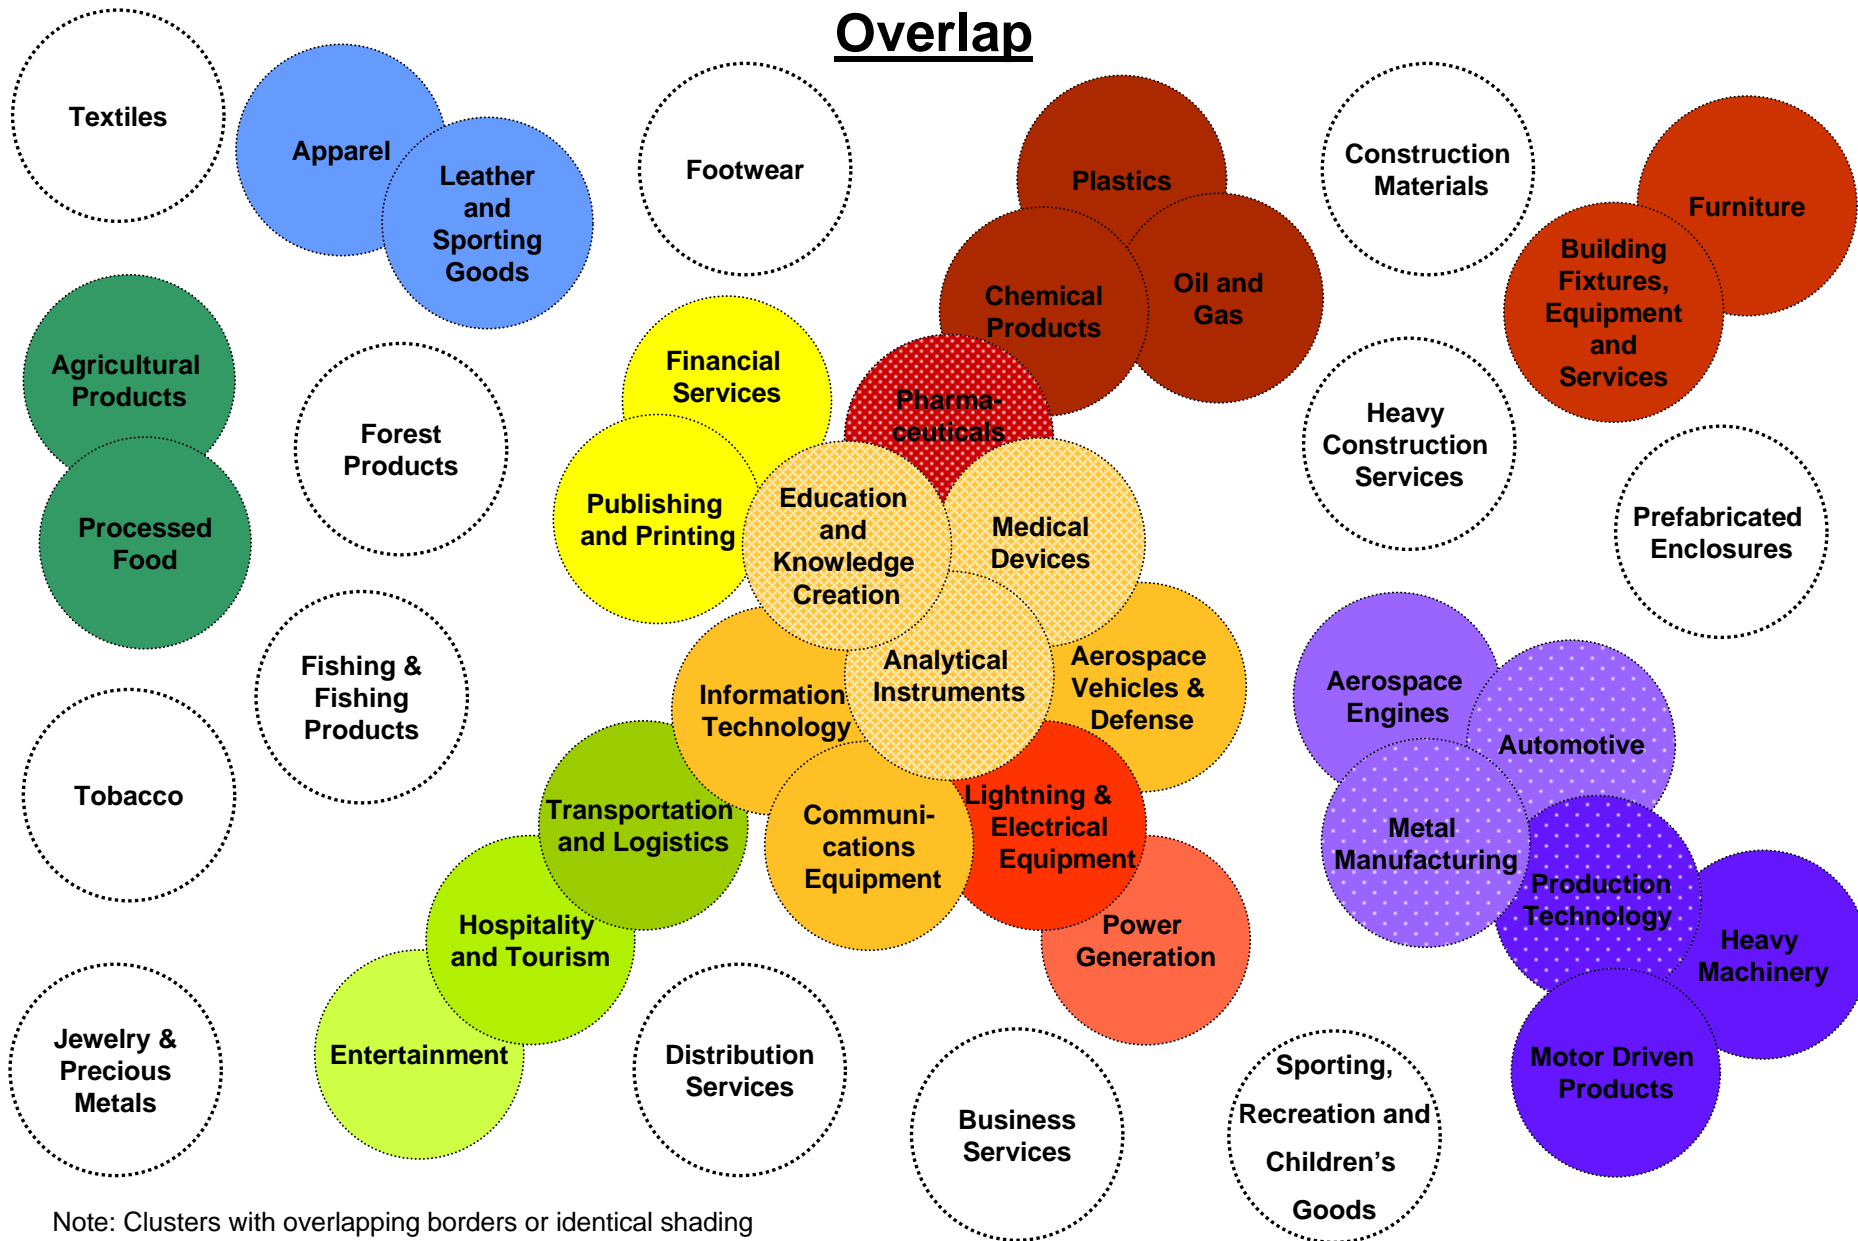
Overlap

Textiles

Apparel

Leather and Sporting Goods

Footwear

Plastics

Construction Materials

Furniture

Oil and Gas

Chemical Products

Building Fixtures, Equipment and Services

Agricultural Products

Forest Products

Financial Services

Pharmaceuticals

Heavy Construction Services

Processed Food

Publishing and Printing

Education and Knowledge Creation

Medical Devices

Prefabricated Enclosures

Fishing & Fishing Products

Analytical Instruments

Aerospace Vehicles & Defense

Aerospace Engines

Information Technology

Automotive

Tobacco

Transportation and Logistics

Communications Equipment

Lightning & Electrical Equipment

Metal Manufacturing

Production Technology

Hospitality and Tourism

Power Generation

Heavy Machinery

Jewelry & Precious Metals

Entertainment

Distribution Services

Business Services

Sporting, Recreation and Children's Goods

Motor Driven Products

Note: Clusters with overlapping borders or identical shading